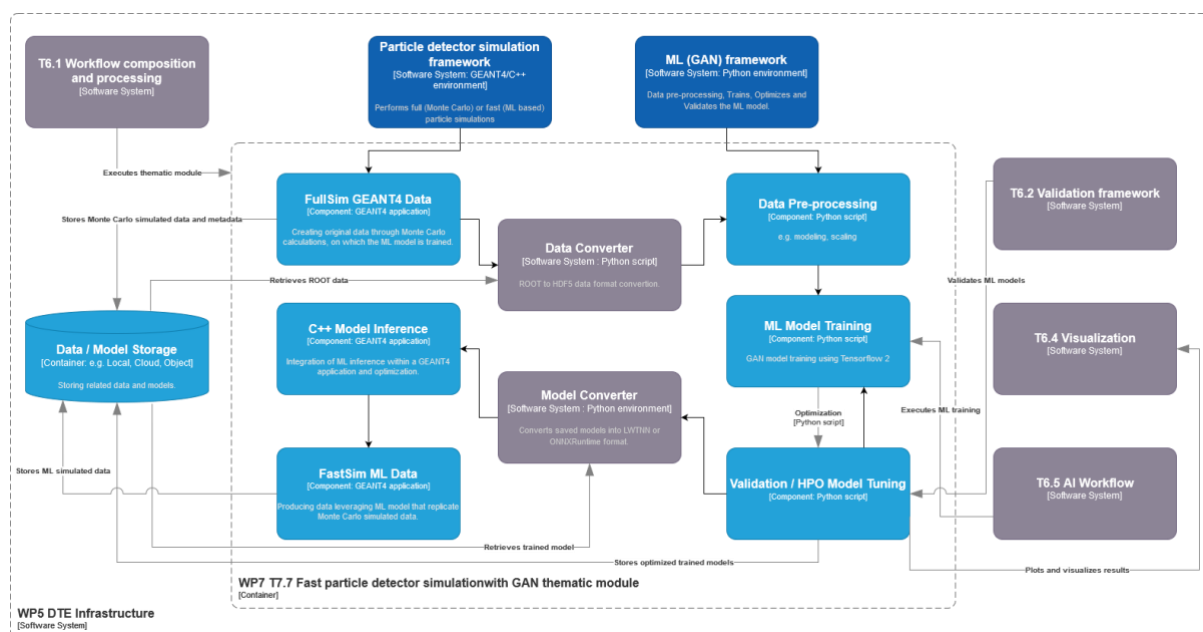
T6.1 Workflow composition and processing
[Software System]

Particle detector simulation framework
[Software System: GEANT4/C++ environment]
Performs full (Monte Carlo) or fast (ML based) particle simulations

ML (GAN) framework
[Software System: Python environment]
Data pre-processing, Trains, Optimizes and Validates the ML model.

Executes thematic module

Stores Monte Carlo simulated data and metadata

FullSim GEANT4 Data
[Component: GEANT4 application]
Creating original data through Monte Carlo calculations, on which the ML model is trained.

Data Converter
[Software System : Python script]
ROOT to HDF5 data format convertion.

Data Pre-processing
[Component: Python script]
e.g. modeling, scaling

T6.2 Validation framework
[Software System]

Validates ML models

Retrieves ROOT data

Data / Model Storage
[Container: e.g. Local, Cloud, Object]
Storing related data and models.

C++ Model Inference
[Component: GEANT4 application]
Integration of ML inference within a GEANT4 application and optimization.

ML Model Training
[Component: Python script]
GAN model training using Tensorflow 2

T6.4 Visualization
[Software System]

Model Converter
[Software System : Python environment]
Converts saved models into LWTNN or ONNXRuntime format.

Optimization
[Python script]

Executes ML training

Stores ML simulated data

FastSim ML Data
[Component: GEANT4 application]
Producing data leveraging ML model that replicate Monte Carlo simulated data.

Validation / HPO Model Tuning
[Component: Python script]

T6.5 AI Workflow
[Software System]

Retrieves trained model

Stores optimized trained models

Plots and visualizes results

WP7 T7.7 Fast particle detector simulationwith GAN thematic module
[Container]

WP5 DTE Infrastructure
[Software System]